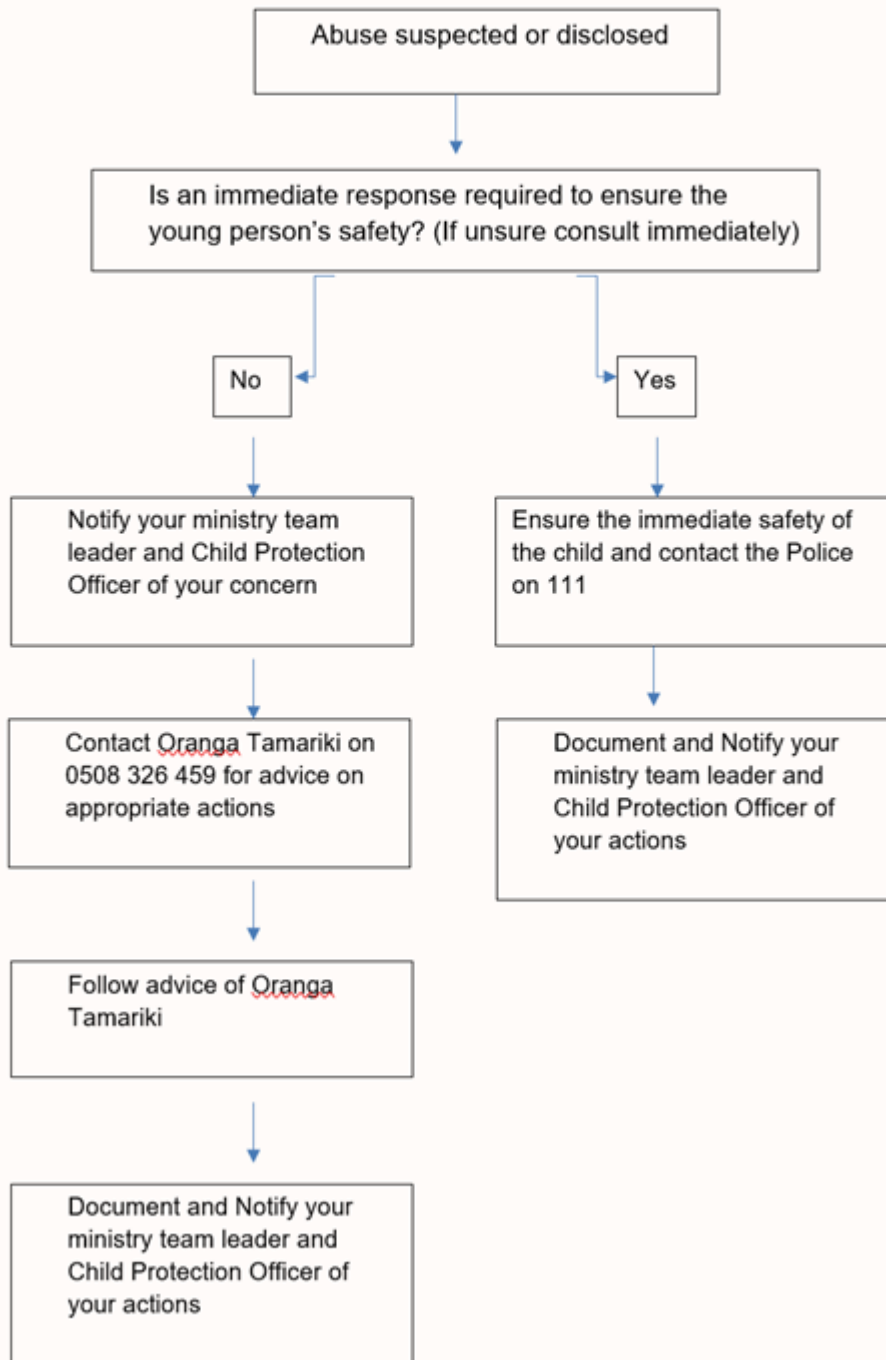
Abuse suspected or disclosed

Is an immediate response required to ensure the young person's safety? (If unsure consult immediately)

No

Yes

Notify your ministry team leader and Child Protection Officer of your concern

Contact Oranga Tamariki on 0508 326 459 for advice on appropriate actions

Follow advice of Oranga Tamariki

Document and Notify your ministry team leader and Child Protection Officer of your actions

Ensure the immediate safety of the child and contact the Police on 111

Document and Notify your ministry team leader and Child Protection Officer of your actions